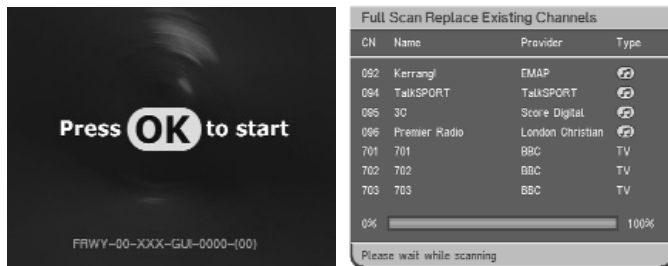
Press OK to start

FRWY-00-XXX-GUI-0000-(00)

Full Scan Replace Existing Channels

| CN | Name | Provider | Type |
|---|---|---|---|
| 092 | Kerrang! | EMAP | |
| 094 | TalkSPORT | TalkSPORT | |
| 095 | 3C | Score Digital | |
| 096 | Premier Radio | London Christian | |
| 701 | 701 | BBC | TV |
| 702 | 702 | BBC | TV |
| 703 | 703 | BBC | TV |

0% 100%

Please wait while scanning